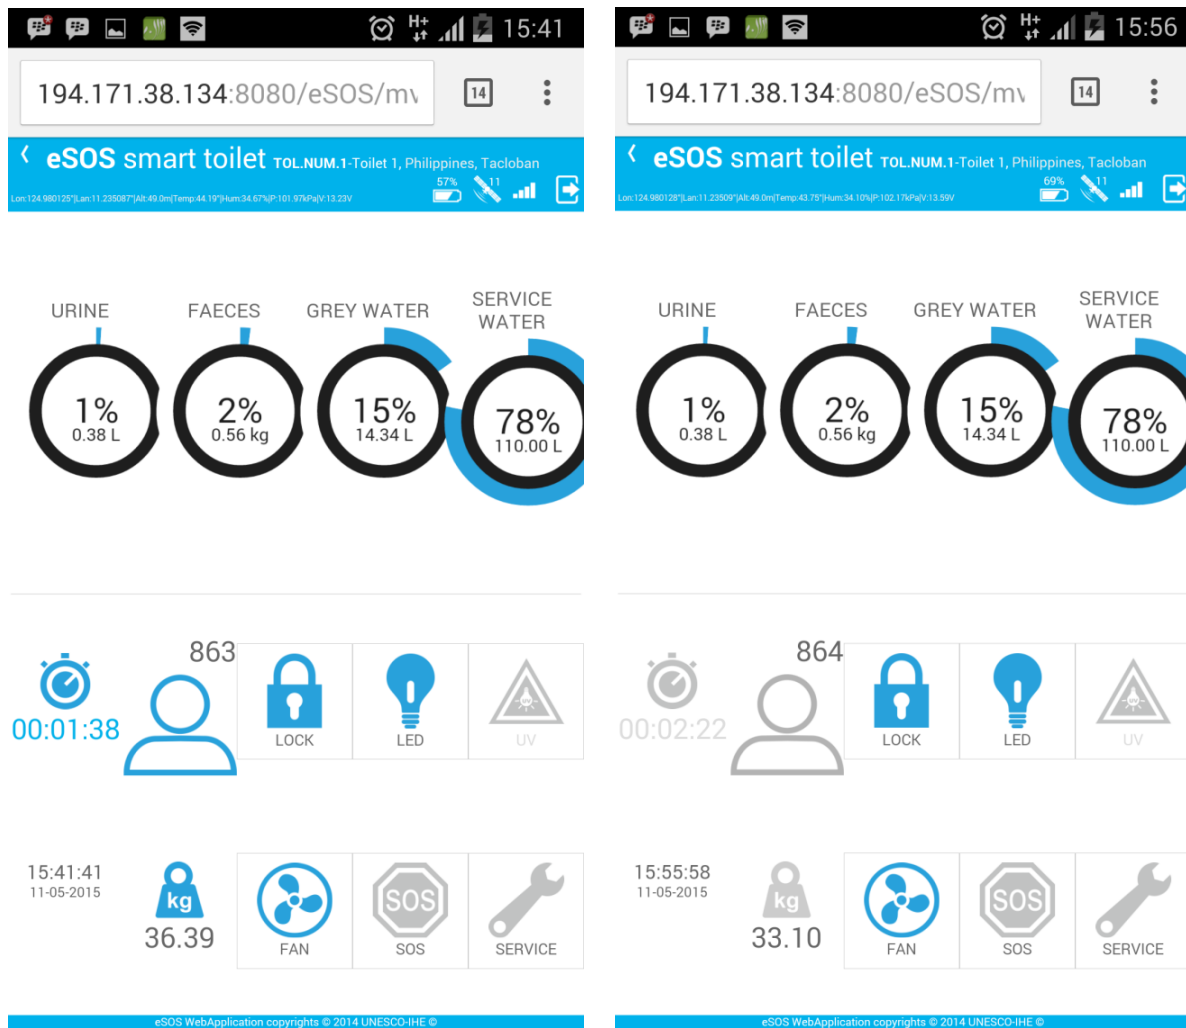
H+ 15:41

194.171.38.134:8080/eSOS/mv

14

eSOS smart toilet TOL.NUM.1-Toilet 1, Philippines, Tacloban

Lon:124.980125°|Lan:11.235087°|Alt:49.0m|Temp:44.19°|Hum:34.67%|P:101.97kPa|V:13.23V

57% 11

URINE
1%
0.38 L

FAECES
2%
0.56 kg

GREY WATER
15%
14.34 L

SERVICE WATER
78%
110.00 L

00:01:38

863

LOCK

LED

UV

15:41:41
11-05-2015

kg
36.39

FAN

SOS
SOS

SERVICE

eSOS WebApplication copyrights © 2014 UNESCO-IHE ©

H+ 15:56

194.171.38.134:8080/eSOS/mv

14

eSOS smart toilet TOL.NUM.1-Toilet 1, Philippines, Tacloban

Lon:124.980128°|Lan:11.23509°|Alt:49.0m|Temp:43.75°|Hum:34.10%|P:102.17kPa|V:13.59V

69% 11

URINE
1%
0.38 L

FAECES
2%
0.56 kg

GREY WATER
15%
14.34 L

SERVICE WATER
78%
110.00 L

00:02:22

864

LOCK

LED

UV

15:55:58
11-05-2015

kg
33.10

FAN

SOS
SOS

SERVICE

eSOS WebApplication copyrights © 2014 UNESCO-IHE ©